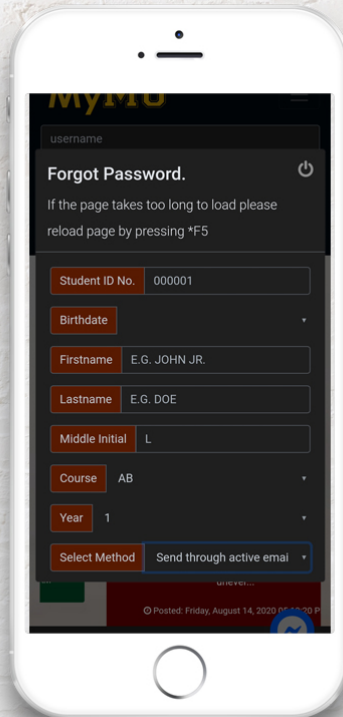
MyMU

username

Forgot Password.

If the page takes too long to load please reload page by pressing *F5

Student ID No. 000001

Birthdate

Firstname E.G. JOHN JR.

Lastname E.G. DOE

Middle Initial L

Course AB

Year 1

Select Method Send through active emai

unever...

Posted: Friday, August 14, 2020 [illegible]